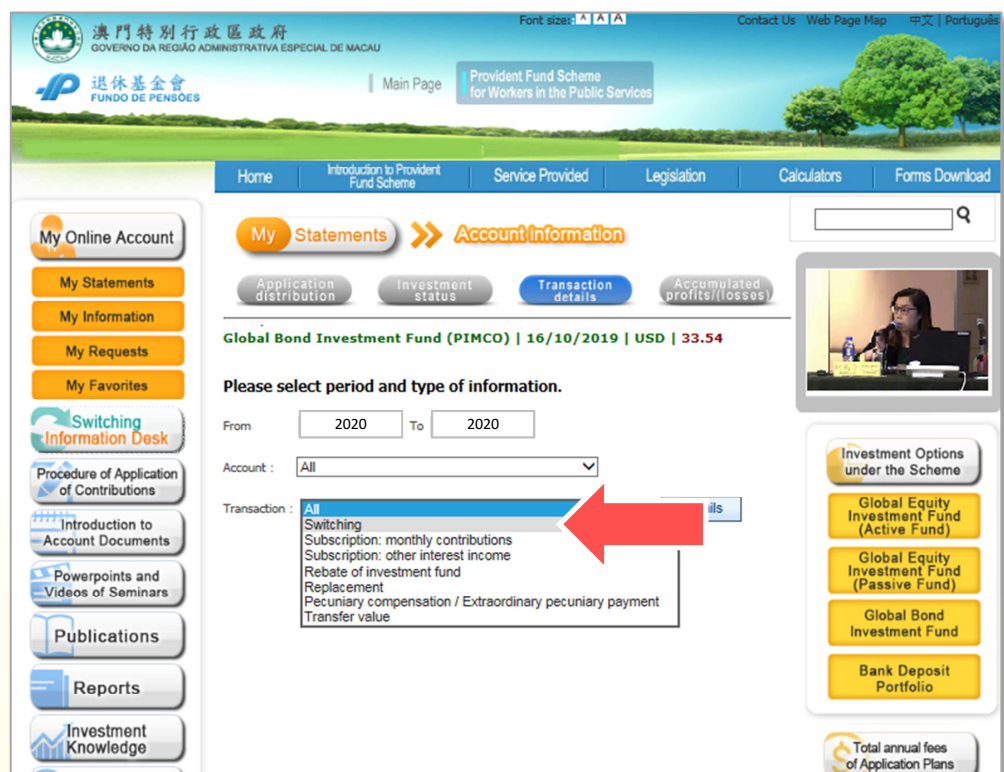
澳門特別行政區政府
GOVERNO DA REGIÃO ADMINISTRATIVA ESPECIAL DE MACAU

Font size: A A A

Contact Us Web Page Map 中文 | Português

退休基金會
FUNDO DE PENSÕES

Main Page

Provident Fund Scheme for Workers in the Public Services

Home | Introduction to Provident Fund Scheme | Service Provided | Legislation | Calculators | Forms Download

My Online Account
My Statements
My Information
My Requests
My Favorites
Switching Information Desk
Procedure of Application of Contributions
Introduction to Account Documents
Powerpoints and Videos of Seminars
Publications
Reports
Investment Knowledge

My Statements » Account Information

Application distribution
Investment status
Transaction details
Accumulated profits/(losses)

Global Bond Investment Fund (PIMCO) | 16/10/2019 | USD | 33.54

Please select period and type of information.

From 2020 To 2020

Account : All

Transaction : All
Switching
Subscription: monthly contributions
Subscription: other interest income
Rebate of investment fund
Replacement
Pecuniary compensation / Extraordinary pecuniary payment
Transfer value

ils

Investment Options under the Scheme
Global Equity Investment Fund (Active Fund)
Global Equity Investment Fund (Passive Fund)
Global Bond Investment Fund
Bank Deposit Portfolio
Total annual fees of Application Plans